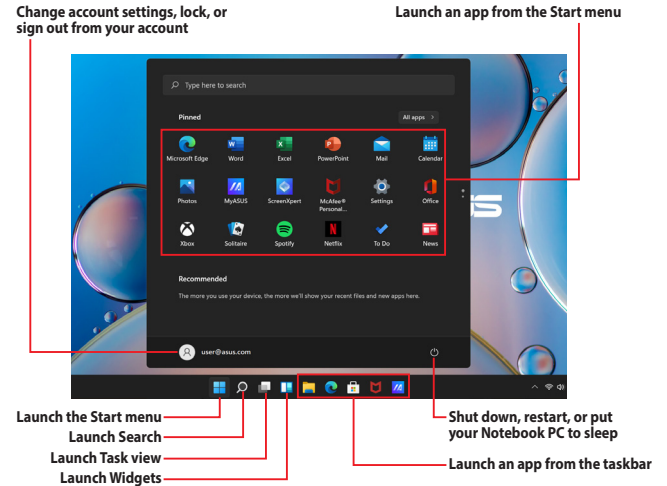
Change account settings, lock, or sign out from your account

Launch an app from the Start menu

Type here to search

Pinned

All apps >

Microsoft Edge
Word
Excel
PowerPoint
Mail
Calendar
Photos
MyASUS
ScreenXpert
McAfee® Personal...
Settings
Office
Xbox
Solitaire
Spotify
Netflix
To Do
News

Recommended

The more you use your device, the more we'll show your recent files and new apps here.

user@asus.com

Launch the Start menu
Launch Search
Launch Task view
Launch Widgets

Shut down, restart, or put your Notebook PC to sleep

Launch an app from the taskbar